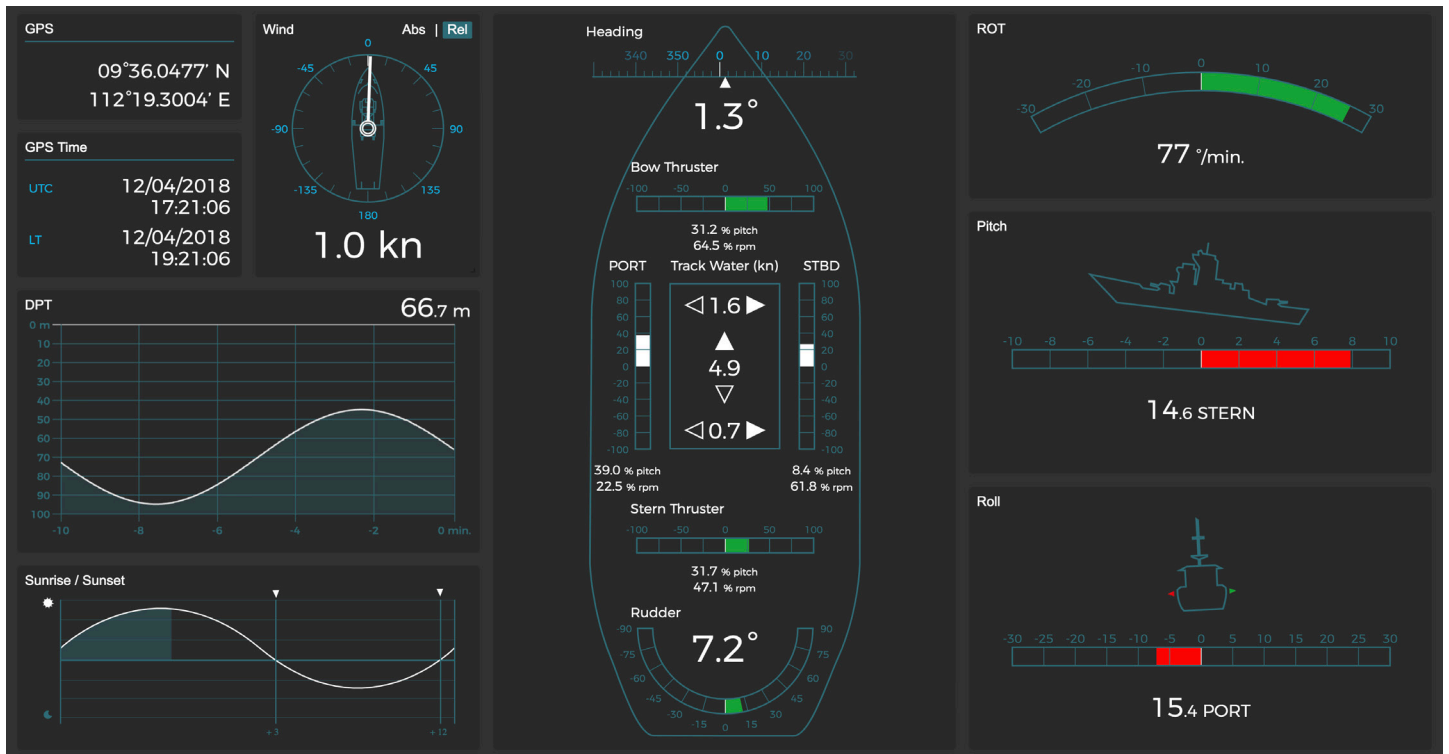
GPS

09°36.0477' N
112°19.3004' E

GPS Time

UTC 12/04/2018
17:21:06

LT 12/04/2018
19:21:06

Wind Abs | Rel

0
-45 45
-90 90
-135 135
180

1.0 kn

DPT 66.7 m

0 m
10
20
30
40
50
60
70
80
90
100

-10 -8 -6 -4 -2 0 min.

Sunrise / Sunset

+3 +12

Heading

340 350 0 10 20 30

1.3°

Bow Thruster

-100 -50 0 50 100

31.2 % pitch
64.5 % rpm

PORT Track Water (kn) STBD

100
80
60
40
20
0
-20
-40
-60
-80
-100

◁1.6 ▶

▲
4.9
▽

◁0.7 ▶

100
80
60
40
20
0
-20
-40
-60
-80
-100

39.0 % pitch
22.5 % rpm

8.4 % pitch
61.8 % rpm

Stern Thruster

-100 -50 0 50 100

31.7 % pitch
47.1 % rpm

Rudder

7.2°

-90 90
-75 75
-60 60
-45 45
-30 30
-15 0 15

ROT

-30 -20 -10 0 10 20 30

77 °/min.

Pitch

-10 -8 -6 -4 -2 0 2 4 6 8 10

14.6 STERN

Roll

-30 -25 -20 -15 -10 -5 0 5 10 15 20 25 30

15.4 PORT